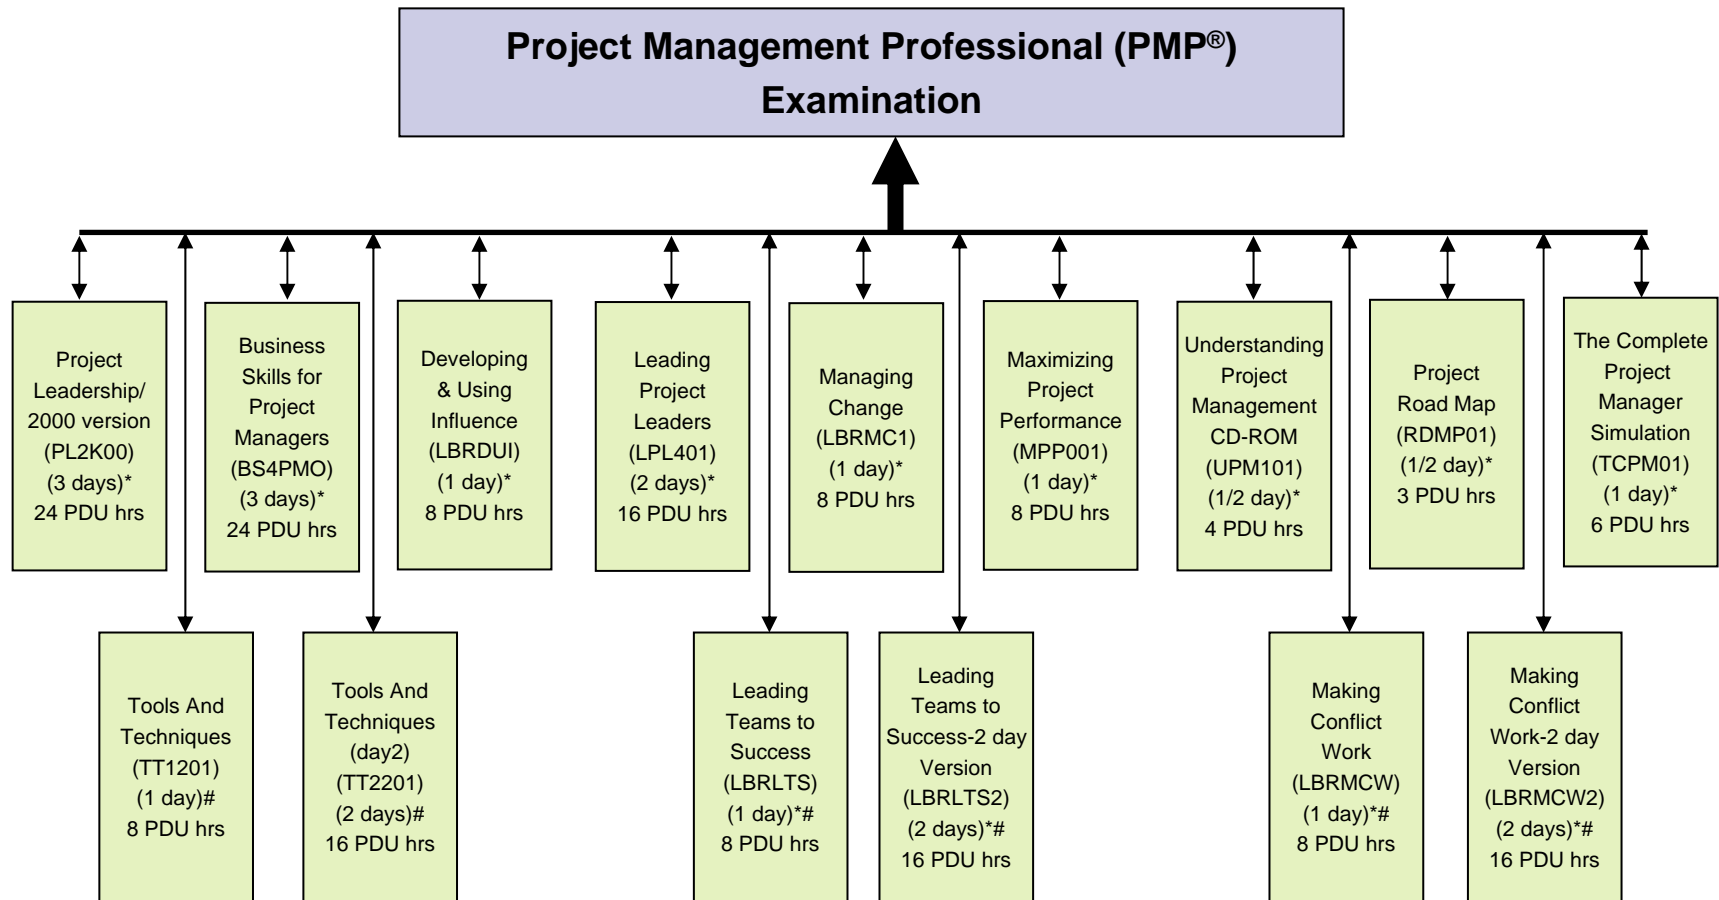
Project Management Professional (PMP®) Examination

Project Leadership/ 2000 version (PL2K00) (3 days)* 24 PDU hrs

Business Skills for Project Managers (BS4PMO) (3 days)* 24 PDU hrs

Developing & Using Influence (LBRDUI) (1 day)* 8 PDU hrs

Leading Project Leaders (LPL401) (2 days)* 16 PDU hrs

Managing Change (LBRMC1) (1 day)* 8 PDU hrs

Maximizing Project Performance (MPP001) (1 day)* 8 PDU hrs

Understanding Project Management CD-ROM (UPM101) (1/2 day)* 4 PDU hrs

Project Road Map (RDMP01) (1/2 day)* 3 PDU hrs

The Complete Project Manager Simulation (TCPM01) (1 day)* 6 PDU hrs

Tools And Techniques (TT1201) (1 day)# 8 PDU hrs

Tools And Techniques (day2) (TT2201) (2 days)# 16 PDU hrs

Leading Teams to Success (LBRLTS) (1 day)*# 8 PDU hrs

Leading Teams to Success-2 day Version (LBRLTS2) (2 days)*# 16 PDU hrs

Making Conflict Work (LBRMCW) (1 day)*# 8 PDU hrs

Making Conflict Work-2 day Version (LBRMCW2) (2 days)*# 16 PDU hrs